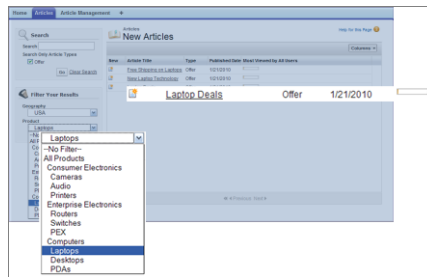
Home Articles Article Management +

Search

Search

Search Only Article Types

Offer

Go Clear Search

Filter Your Results

Geography

USA

Product

Laptops

Articles

New Articles

Help for this Page

Columns

| New | Article Title | Type | Published Date | Most Viewed by All Users |
|---|---|---|---|---|
| | Free Shipping on Laptops | Offer | 1/21/2010 | |
| | New Laptop Technology | Offer | 1/21/2010 | |

Laptop Deals Offer 1/21/2010

Laptops

--No Filter--

All Products

Consumer Electronics

Cameras

Audio

Printers

Enterprise Electronics

Routers

Switches

PEX

Computers

Laptops

Desktops

PDAs

◄ Previous Next ►